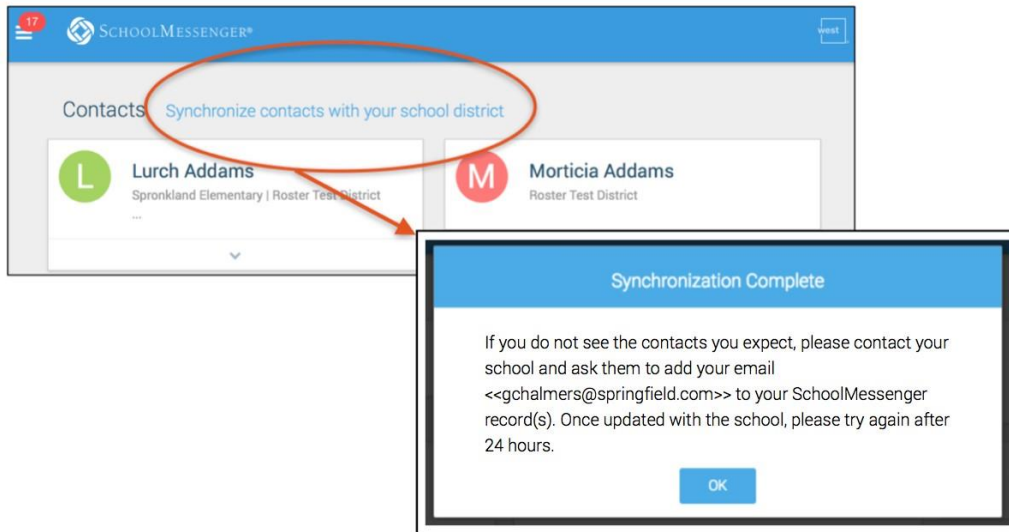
17

SchoolMessenger®

west

Contacts Synchronize contacts with your school district

L

Lurch Addams

Spronkland Elementary | Roster Test District

...

M

Morticia Addams

Roster Test District

Synchronization Complete

If you do not see the contacts you expect, please contact your school and ask them to add your email <<gchalmers@springfield.com>> to your SchoolMessenger record(s). Once updated with the school, please try again after 24 hours.

OK